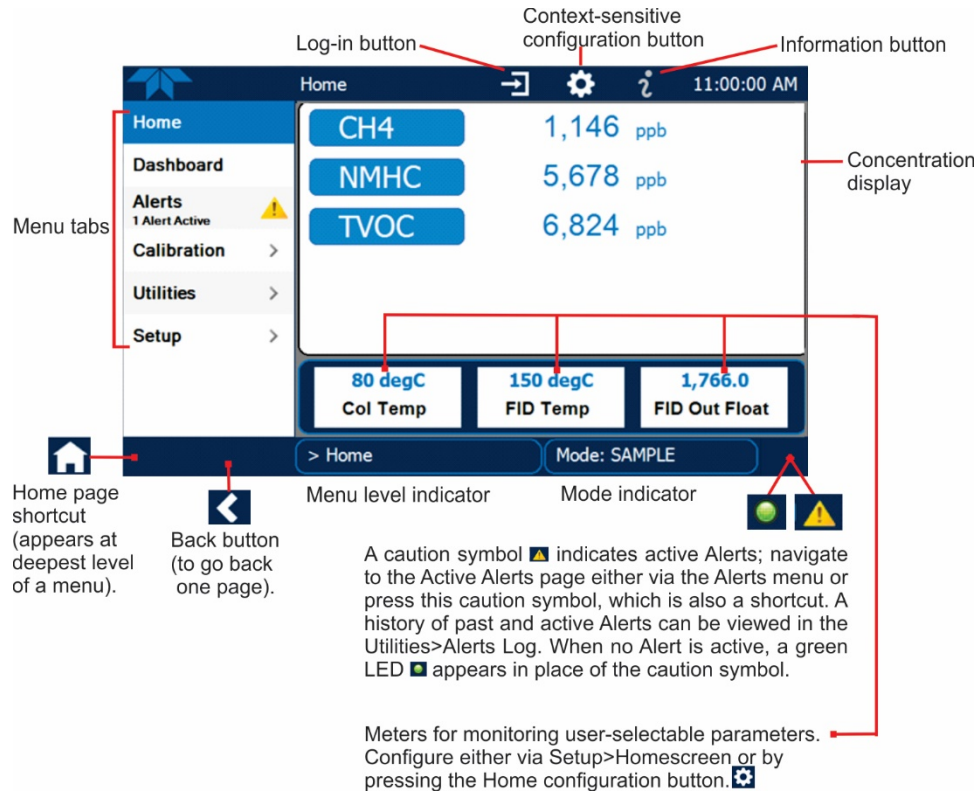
Context-sensitive configuration button

Log-in button

Information button

Home

11:00:00 AM

Home

Dashboard

Alerts
1 Alert Active

Calibration >

Utilities >

Setup >

CH4 1,146 ppb

NMHC 5,678 ppb

TVOC 6,824 ppb

Concentration display

Menu tabs

80 degC
Col Temp

150 degC
FID Temp

1,766.0
FID Out Float

> Home

Mode: SAMPLE

Home page shortcut (appears at deepest level of a menu).

Back button (to go back one page).

Menu level indicator

Mode indicator

A caution symbol indicates active Alerts; navigate to the Active Alerts page either via the Alerts menu or press this caution symbol, which is also a shortcut. A history of past and active Alerts can be viewed in the Utilities>Alerts Log. When no Alert is active, a green LED appears in place of the caution symbol.

Meters for monitoring user-selectable parameters. Configure either via Setup>Homescreen or by pressing the Home configuration button.